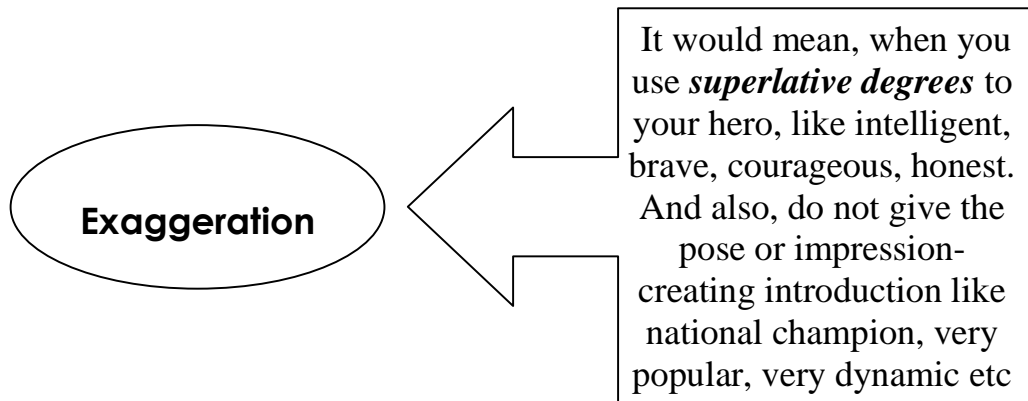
Exaggeration

It would mean, when you use ***superlative degrees*** to your hero, like intelligent, brave, courageous, honest. And also, do not give the pose or impression-creating introduction like national champion, very popular, very dynamic etc